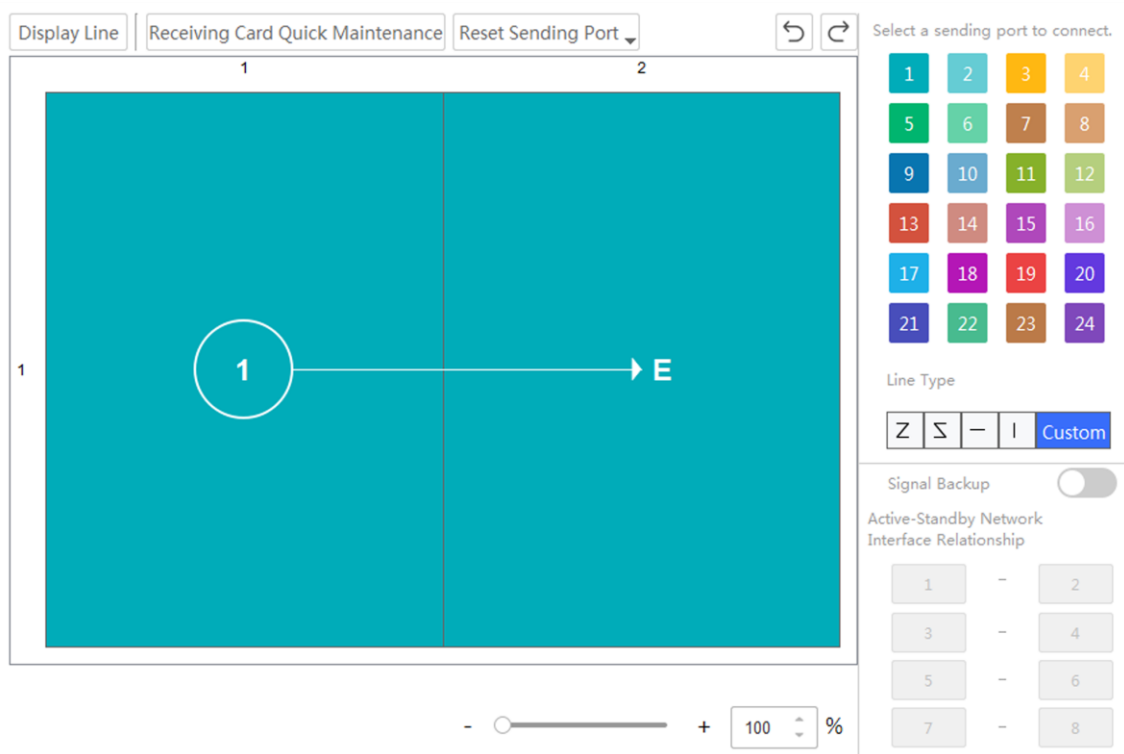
Display Line | Receiving Card Quick Maintenance | Reset Sending Port

1 2

1

1

E

- + 100 %

Select a sending port to connect.

| 1 | 2 | 3 | 4 |
|---|---|---|---|
| 5 | 6 | 7 | 8 |
| 9 | 10 | 11 | 12 |
| 13 | 14 | 15 | 16 |
| 17 | 18 | 19 | 20 |
| 21 | 22 | 23 | 24 |

Line Type

Z Σ — | Custom

Signal Backup

Active-Standby Network Interface Relationship

1 – 2
3 – 4
5 – 6
7 – 8